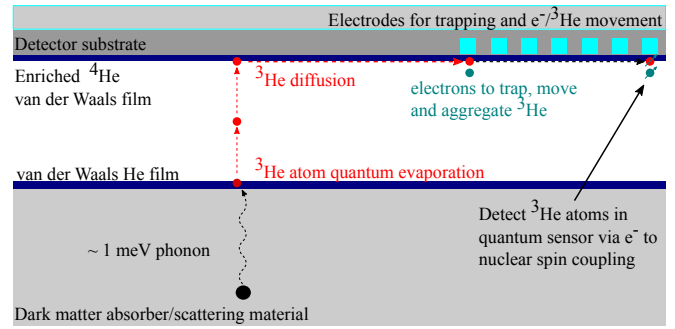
Electrodes for trapping and $e^-/^3$He movement

Detector substrate

Enriched $^4$He van der Waals film

$^3$He diffusion

electrons to trap, move and aggregate $^3$He

van der Waals He film

$^3$He atom quantum evaporation

Detect $^3$He atoms in quantum sensor via $e^-$ to nuclear spin coupling

~ 1 meV phonon

Dark matter absorber/scattering material